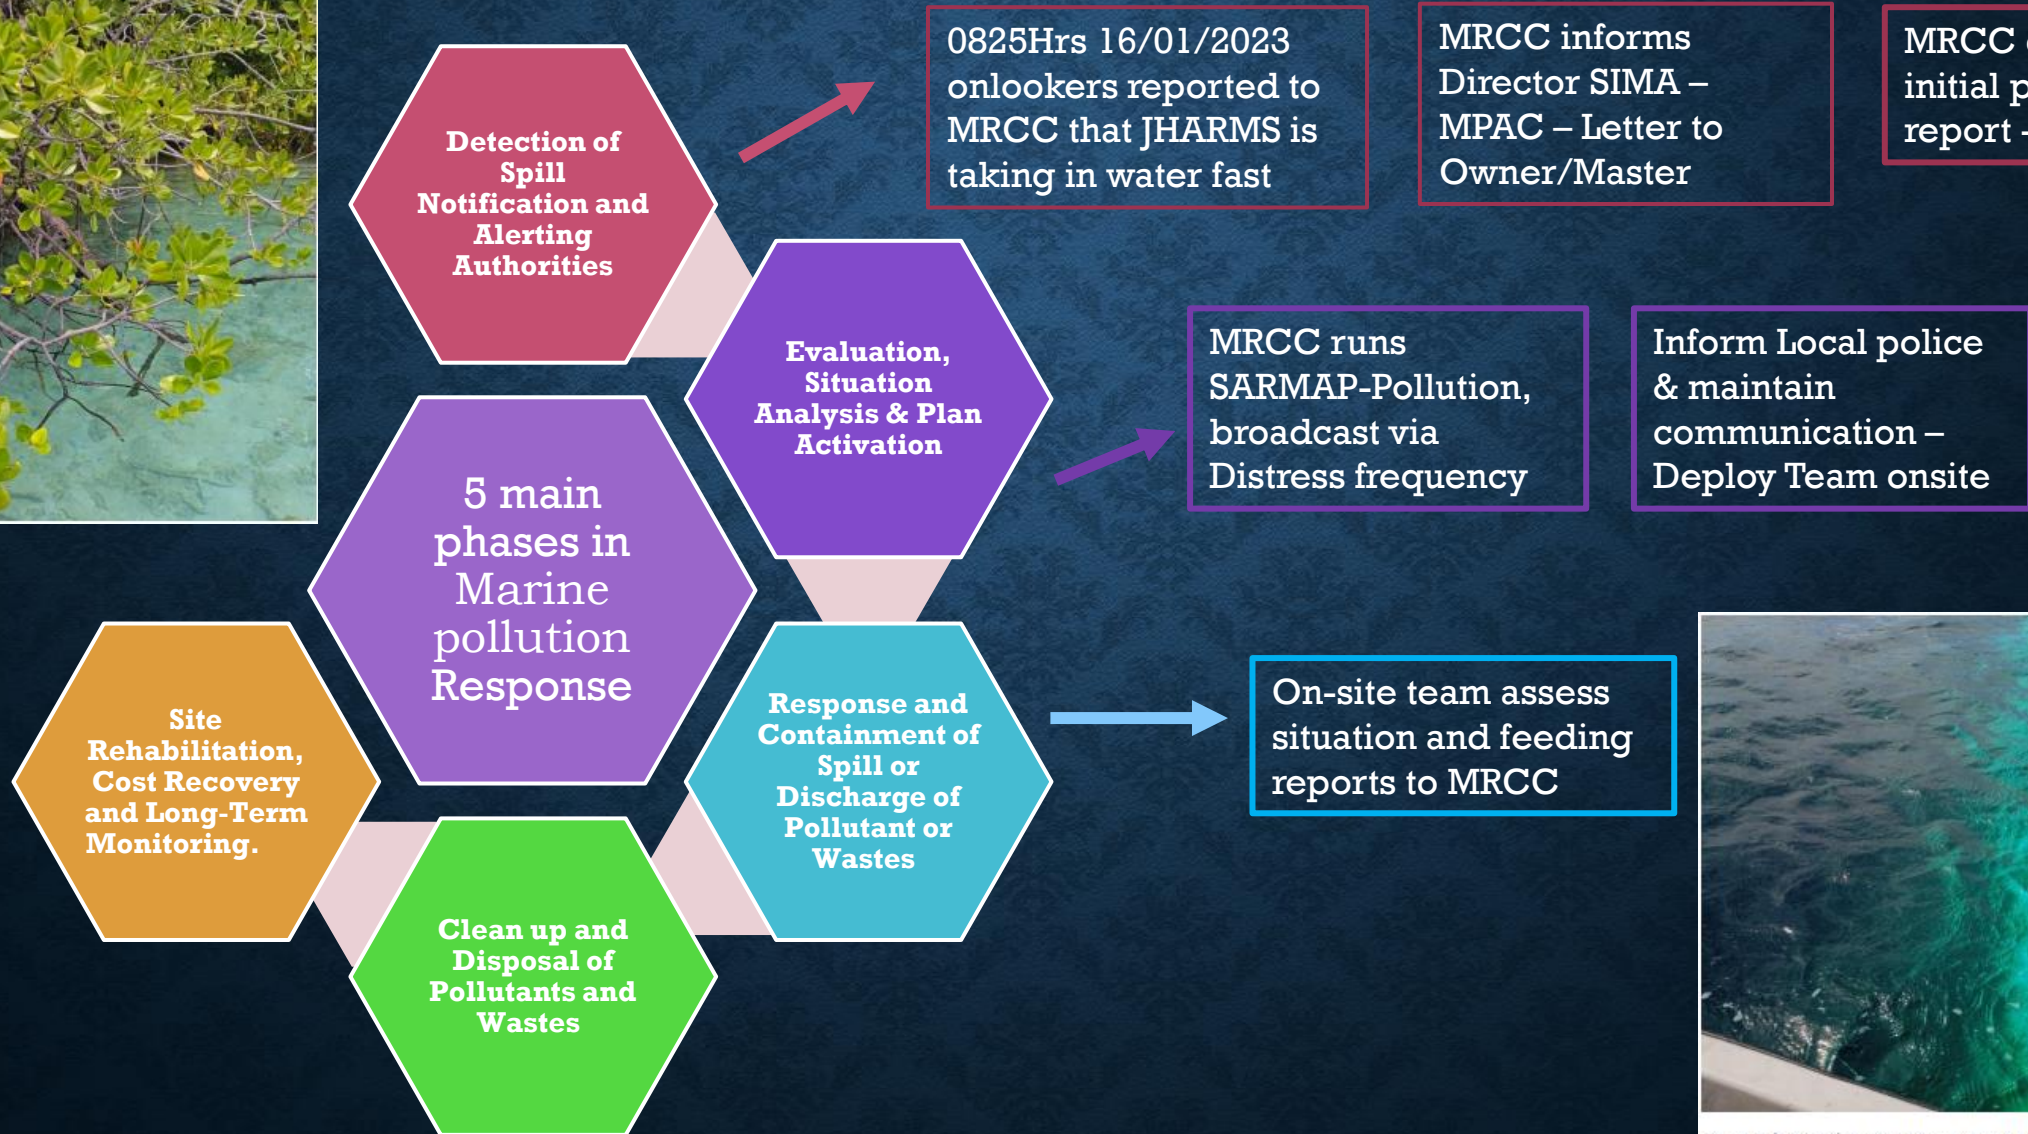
Detection of Spill Notification and Alerting Authorities

0825Hrs 16/01/2023 onlookers reported to MRCC that JHARMS is taking in water fast

MRCC informs Director SIMA – MPAC – Letter to Owner/Master

MRCC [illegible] initial p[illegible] report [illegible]

Evaluation, Situation Analysis & Plan Activation

MRCC runs SARMAP-Pollution, broadcast via Distress frequency

Inform Local police & maintain communication – Deploy Team onsite

5 main phases in Marine pollution Response

Response and Containment of Spill or Discharge of Pollutant or Wastes

On-site team assess situation and feeding reports to MRCC

Site Rehabilitation, Cost Recovery and Long-Term Monitoring.

Clean up and Disposal of Pollutants and Wastes